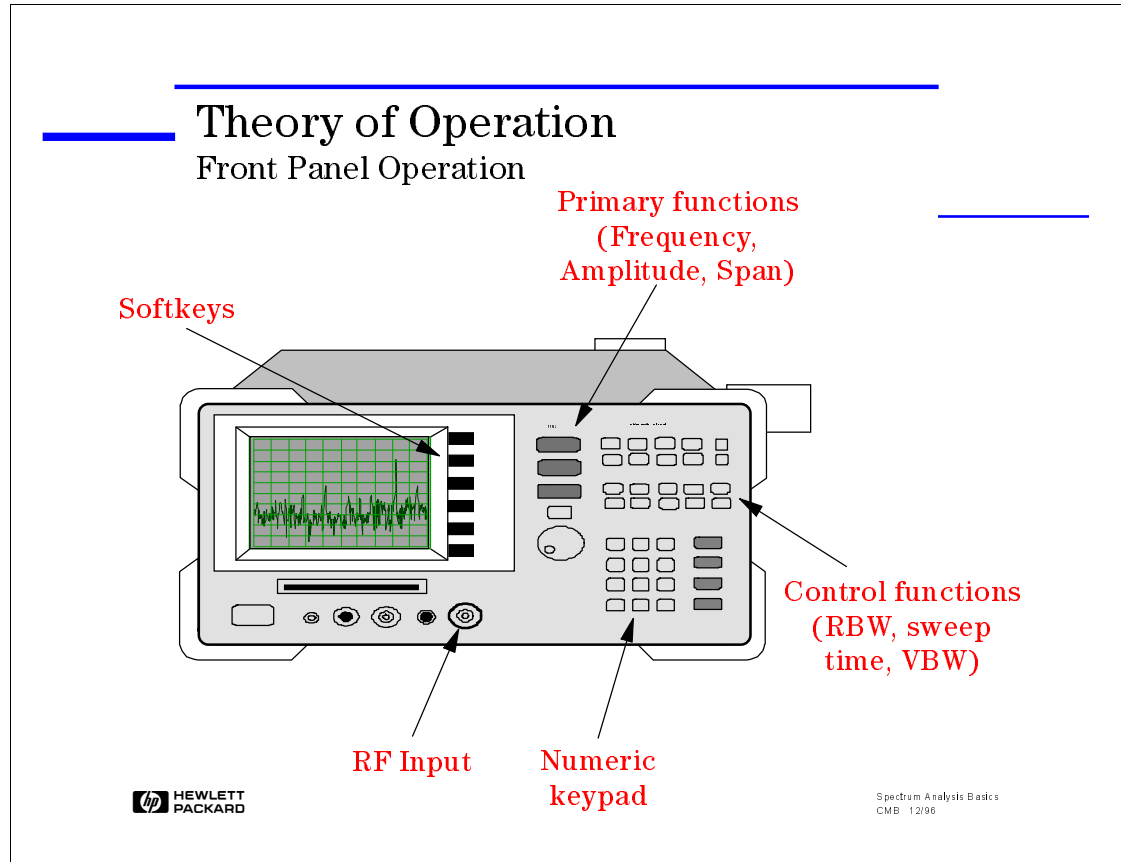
Theory of Operation
Front Panel Operation

Primary functions (Frequency, Amplitude, Span)

Softkeys

Control functions (RBW, sweep time, VBW)

RF Input

Numeric keypad

hp HEWLETT PACKARD

Spectrum Analysis Basics
CMB 12/96